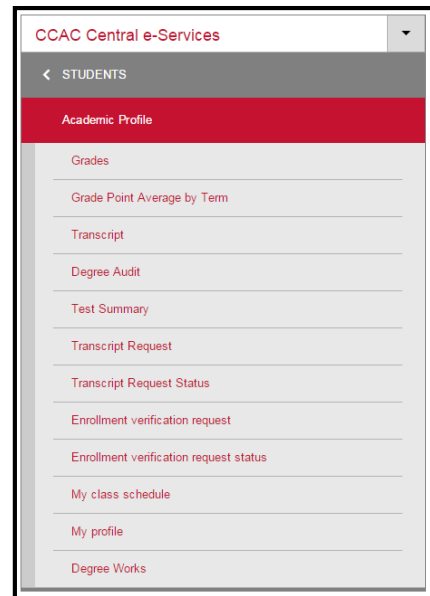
CCAC Central e-Services

STUDENTS

Academic Profile

Grades

Grade Point Average by Term

Transcript

Degree Audit

Test Summary

Transcript Request

Transcript Request Status

Enrollment verification request

Enrollment verification request status

My class schedule

My profile

Degree Works